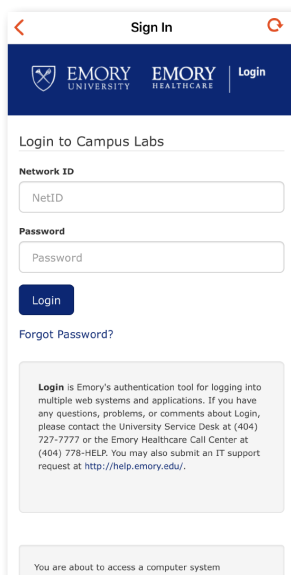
Sign In

EMORY UNIVERSITY
EMORY HEALTHCARE
Login

Login to Campus Labs

Network ID
NetID

Password
Password

Login

Forgot Password?

**Login** is Emory's authentication tool for logging into multiple web systems and applications. If you have any questions, problems, or comments about Login, please contact the University Service Desk at (404) 727-7777 or the Emory Healthcare Call Center at (404) 778-HELP. You may also submit an IT support request at http://help.emory.edu/.

You are about to access a computer system